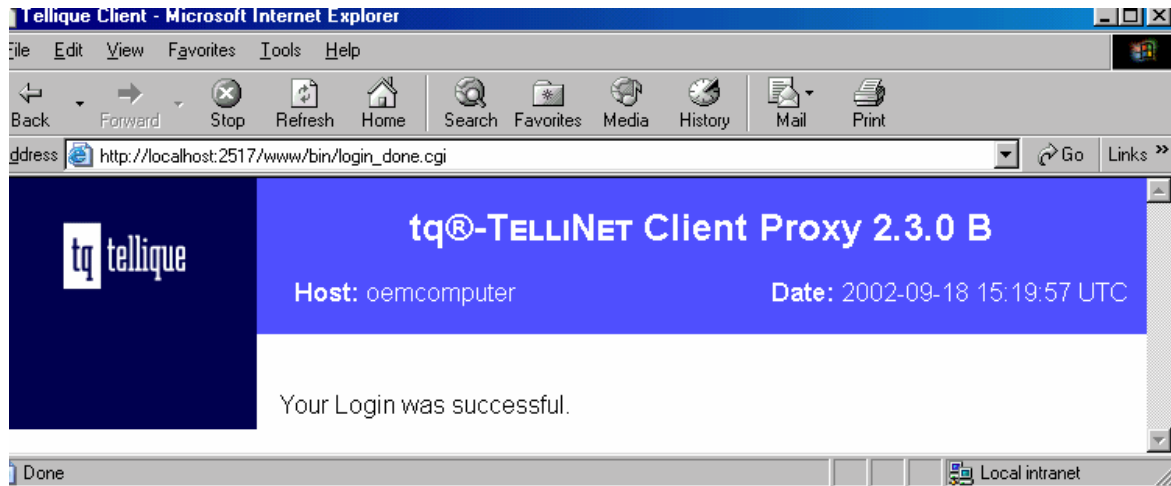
Tellique Client - Microsoft Internet Explorer

ile Edit View Favorites Tools Help

Back Forward Stop Refresh Home Search Favorites Media History Mail Print

ddress http://localhost:2517/www/bin/login_done.cgi Go Links »

tq tellique

tq®-TelliNet Client Proxy 2.3.0 B

Host: oemcomputer

Date: 2002-09-18 15:19:57 UTC

Your Login was successful.

Done

Local intranet